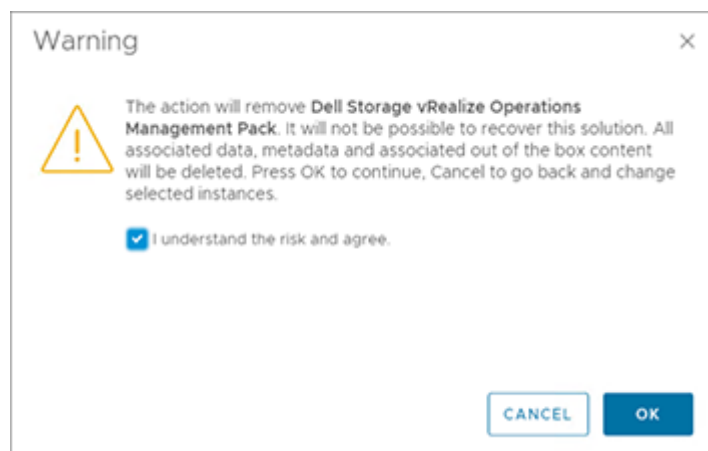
Warning

×

The action will remove Dell Storage vRealize Operations Management Pack. It will not be possible to recover this solution. All associated data, metadata and associated out of the box content will be deleted. Press OK to continue, Cancel to go back and change selected instances.

I understand the risk and agree.

CANCEL

OK